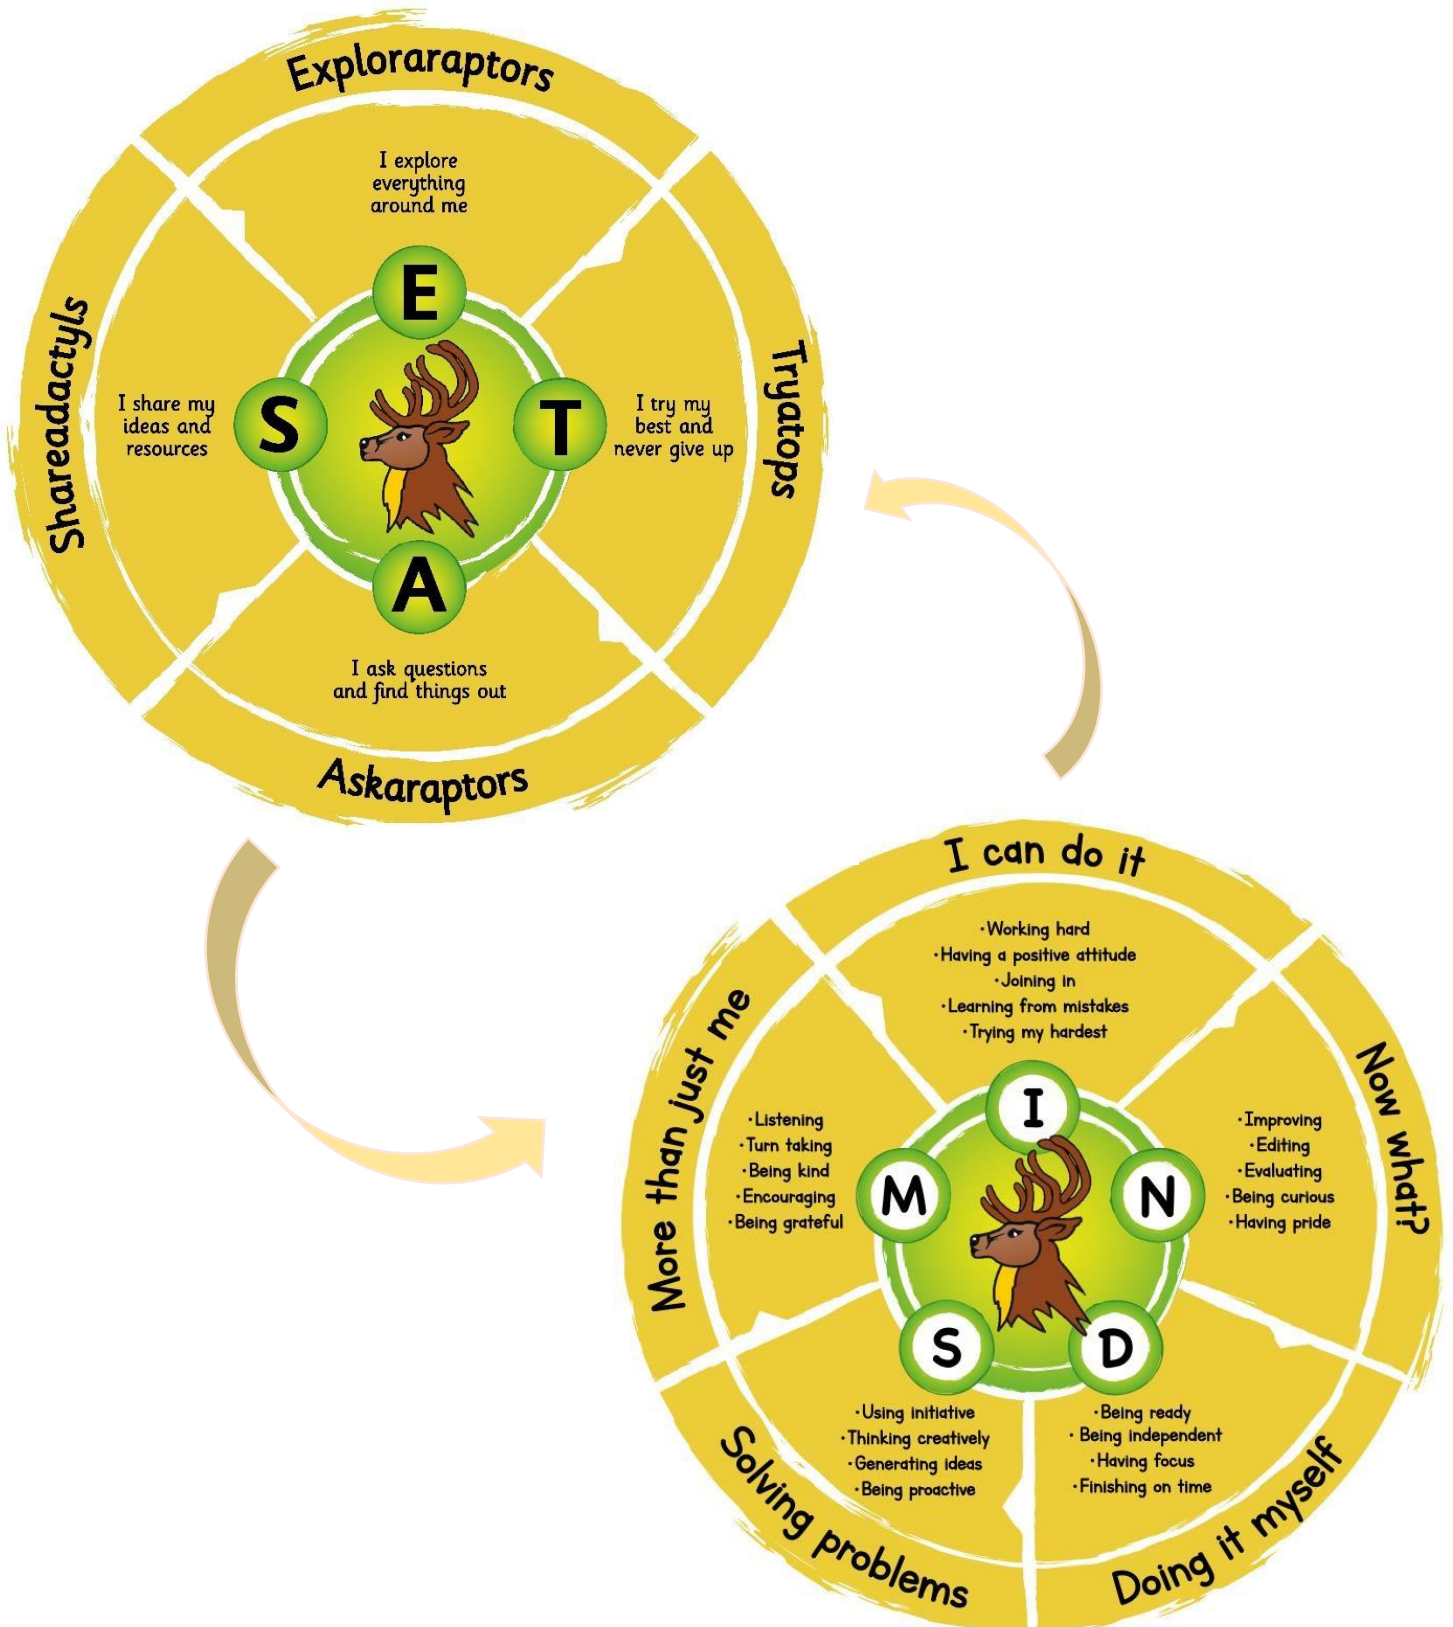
Exploraraptors

I explore everything around me

E

Shareadactyls

I share my ideas and resources

S

T

I try my best and never give up

Tryatops

A

I ask questions and find things out

Askaraptors

I can do it

·Working hard
·Having a positive attitude
·Joining in
·Learning from mistakes
·Trying my hardest

More than just me

·Listening
·Turn taking
·Being kind
·Encouraging
·Being grateful

I

M

N

S

D

Now what?

·Improving
·Editing
·Evaluating
·Being curious
·Having pride

·Using initiative
·Thinking creatively
·Generating ideas
·Being proactive

·Being ready
·Being independent
·Having focus
·Finishing on time

Solving problems

Doing it myself